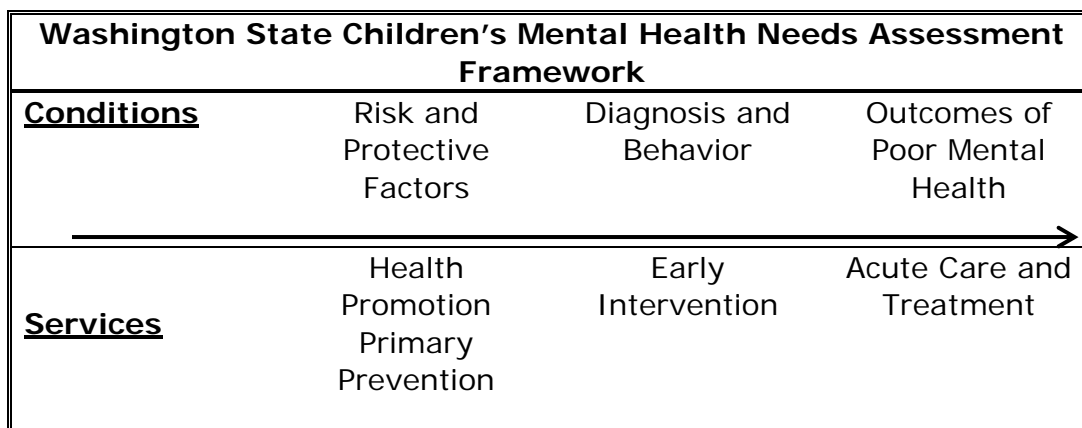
| Washington State Children's Mental Health Needs Assessment Framework | | | |
|---|---|---|---|
| **Conditions** | Risk and Protective Factors | Diagnosis and Behavior | Outcomes of Poor Mental Health |
| **Services** | Health Promotion Primary Prevention | Early Intervention | Acute Care and Treatment |